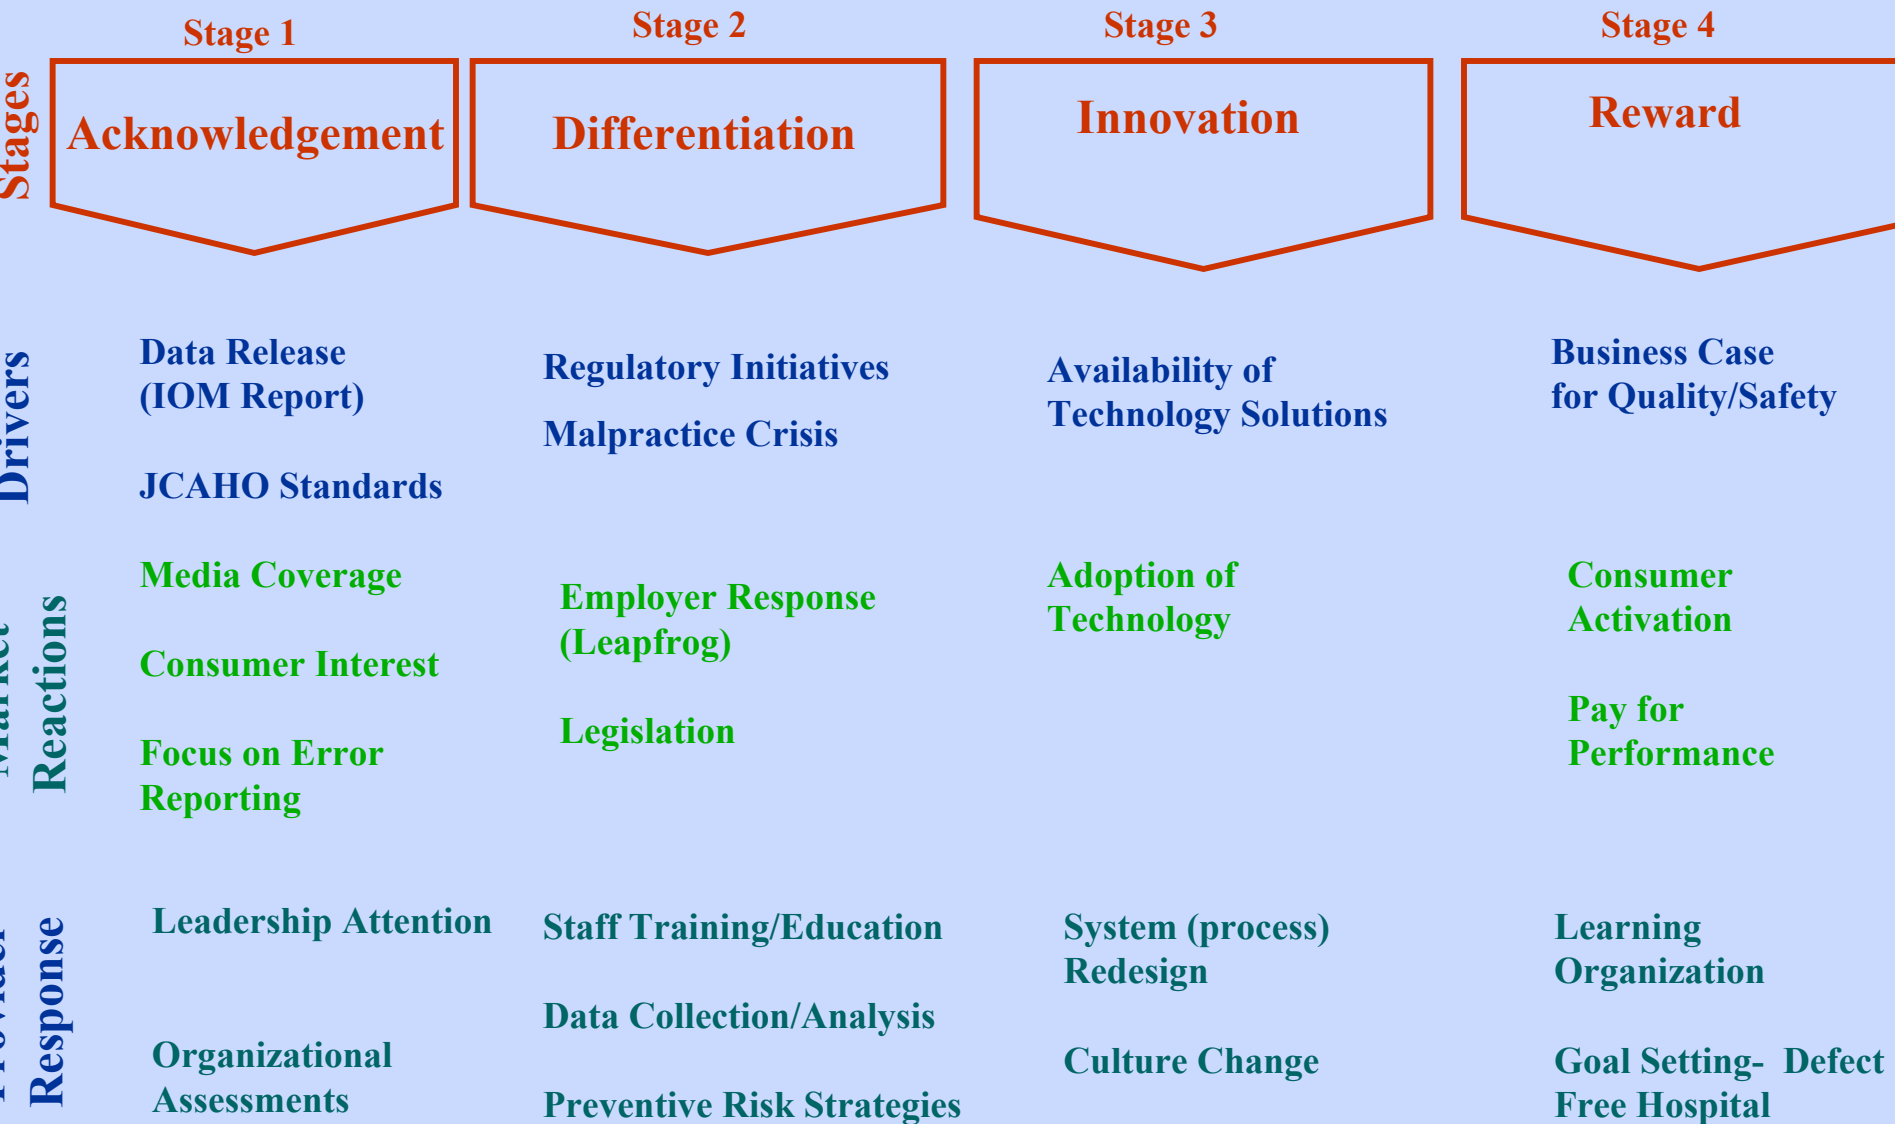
Stages

Stage 1
Acknowledgement

Stage 2
Differentiation

Stage 3
Innovation

Stage 4
Reward

Drivers

Data Release (IOM Report)

JCAHO Standards

Regulatory Initiatives

Malpractice Crisis

Availability of Technology Solutions

Business Case for Quality/Safety

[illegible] Reactions

Media Coverage

Consumer Interest

Focus on Error Reporting

Employer Response (Leapfrog)

Legislation

Adoption of Technology

Consumer Activation

Pay for Performance

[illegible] Response

Leadership Attention

Organizational Assessments

Staff Training/Education

Data Collection/Analysis

Preventive Risk Strategies

System (process) Redesign

Culture Change

Learning Organization

Goal Setting- Defect Free Hospital